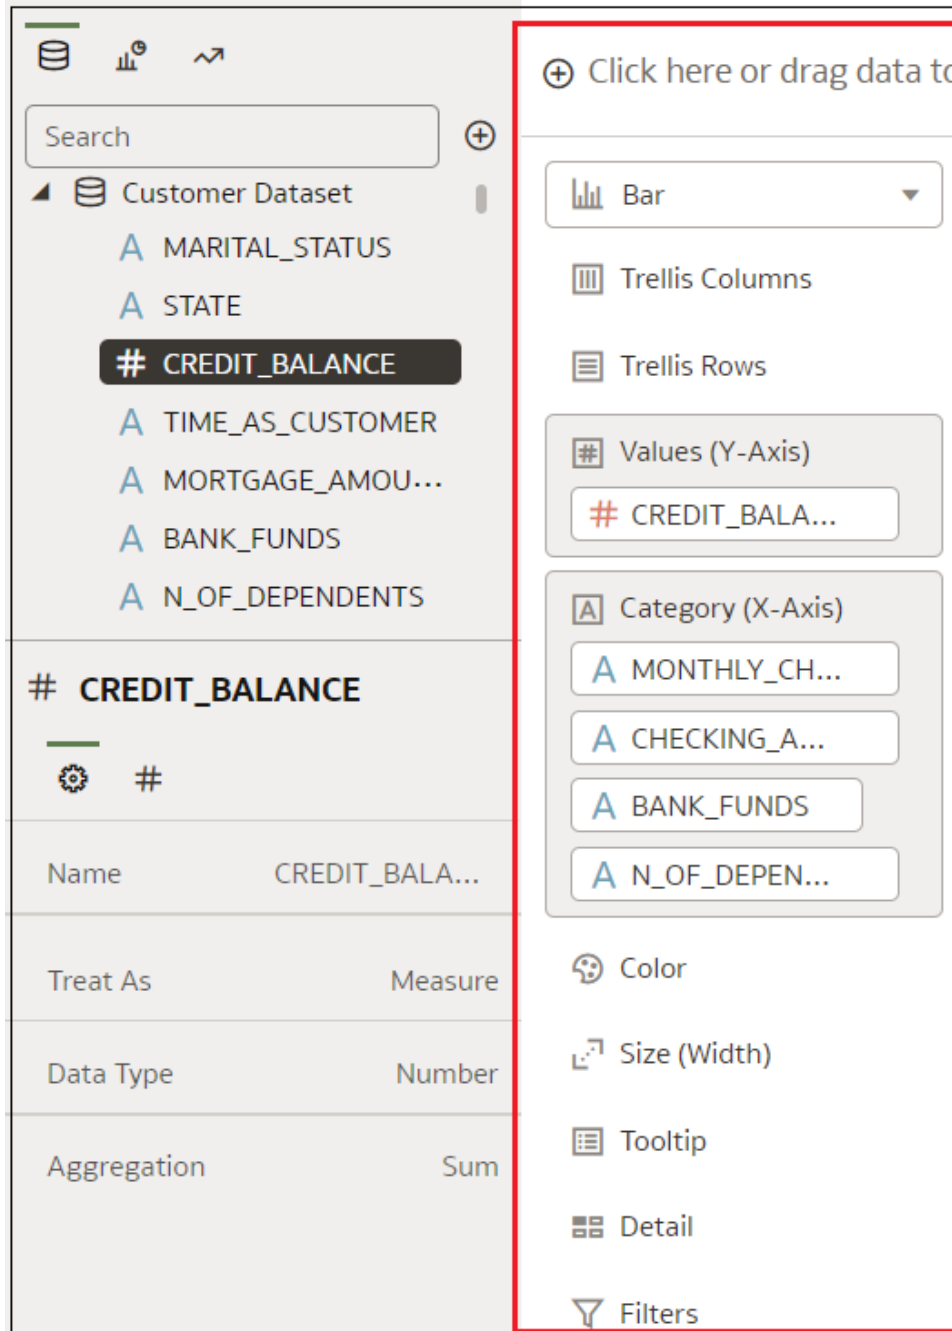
Search

Customer Dataset

A MARITAL_STATUS

A STATE

# CREDIT_BALANCE

A TIME_AS_CUSTOMER

A MORTGAGE_AMOU...

A BANK_FUNDS

A N_OF_DEPENDENTS

# CREDIT_BALANCE

#

| Name | CREDIT_BALA... |
|---|---|
| Treat As | Measure |
| Data Type | Number |
| Aggregation | Sum |

Click here or drag data to

Bar

Trellis Columns

Trellis Rows

Values (Y-Axis)

# CREDIT_BALA...

Category (X-Axis)

A MONTHLY_CH...

A CHECKING_A...

A BANK_FUNDS

A N_OF_DEPEN...

Color

Size (Width)

Tooltip

Detail

Filters